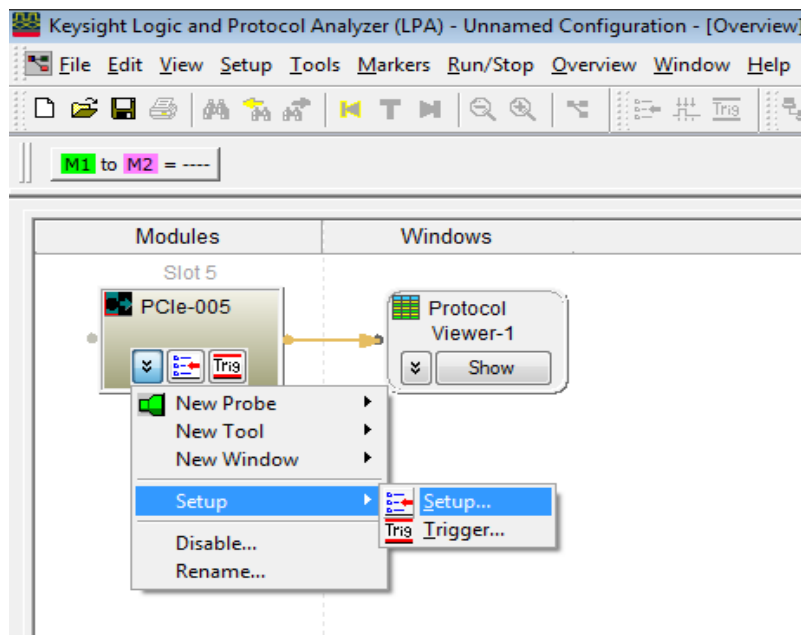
Keysight Logic and Protocol Analyzer (LPA) - Unnamed Configuration - [Overview]

File Edit View Setup Tools Markers Run/Stop Overview Window Help

Trig

M1 to M2 = ----

| Modules | Windows |
|---|---|

Slot 5

PCIe-005

Trig

Protocol Viewer-1

Show

New Probe
New Tool
New Window
Setup
Disable...
Rename...

Setup...
Trig Trigger...